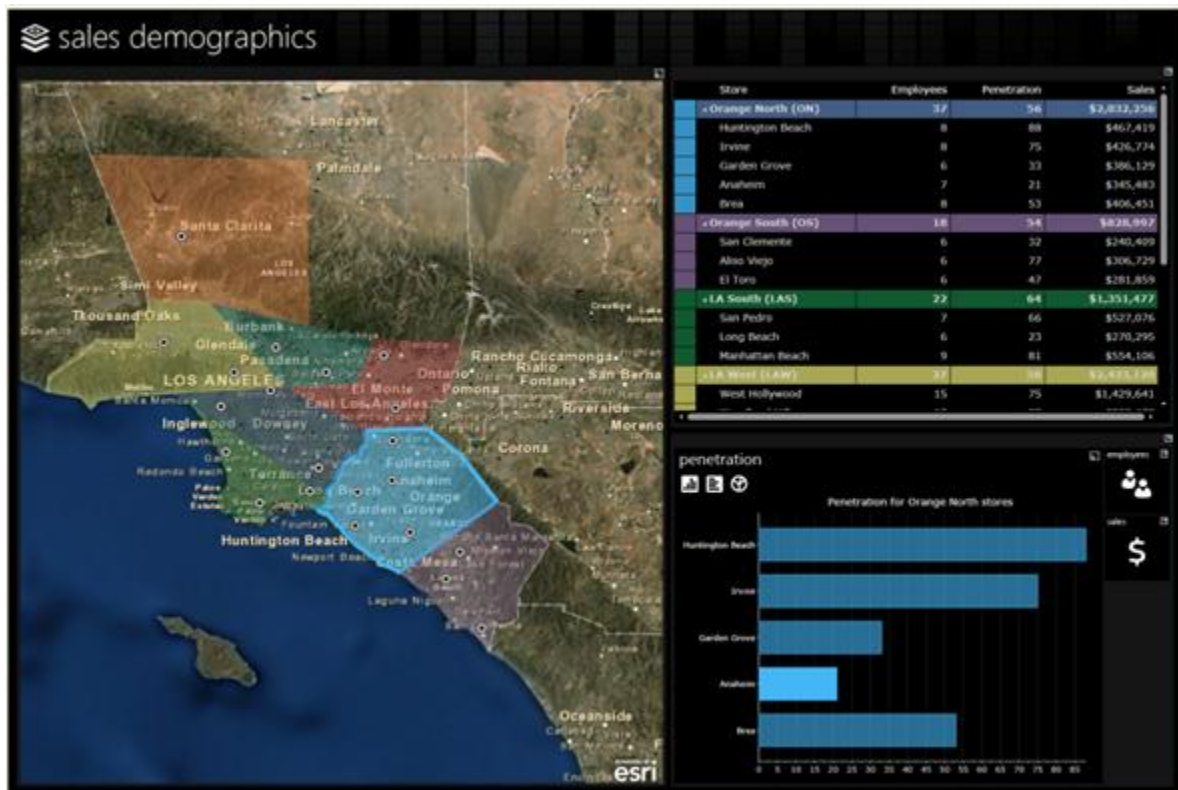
sales demographics

Lancaster
Palmdale
Santa Clarita
LOS ANGELES
Simi Valley
Thousand Oaks
Burbank
Glendale
Pasadena
LOS ANGELES
Rancho Cucamonga
Ontario
Rialto
Fontana
San Berna
El Monte
Pomona
East Los Angeles
Riverside
Inglewood
Downey
Moreno
Corona
Fullerton
Anaheim
Orange
Torrance
Long Beach
Garden Grove
Irvine
Huntington Beach
Newport Beach
Costa Mesa
Laguna Niguel
Oceanside
esri

| | Store | Employees | Penetration | Sales |
|---|---|---|---|---|
| | Orange North (ON) | 37 | 56 | $2,032,256 |
| | Huntington Beach | 8 | 88 | $467,419 |
| | Irvine | 8 | 75 | $426,774 |
| | Garden Grove | 6 | 33 | $386,129 |
| | Anaheim | 7 | 21 | $345,483 |
| | Brea | 8 | 53 | $406,451 |
| | Orange South (OS) | 18 | 54 | $828,997 |
| | San Clemente | 6 | 32 | $240,409 |
| | Aliso Viejo | 6 | 77 | $306,729 |
| | El Toro | 6 | 47 | $281,859 |
| | LA South (LAS) | 22 | 64 | $1,351,477 |
| | San Pedro | 7 | 66 | $527,076 |
| | Long Beach | 6 | 23 | $270,295 |
| | Manhattan Beach | 9 | 81 | $554,106 |
| | LA West (LAW) | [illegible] | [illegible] | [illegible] |
| | West Hollywood | 15 | 75 | $1,429,641 |

penetration
Penetration for Orange North stores
Huntington Beach
Irvine
Garden Grove
Anaheim
Brea
0 5 10 15 20 25 30 35 40 45 50 55 60 65 70 75 80 85

employees
sales
$